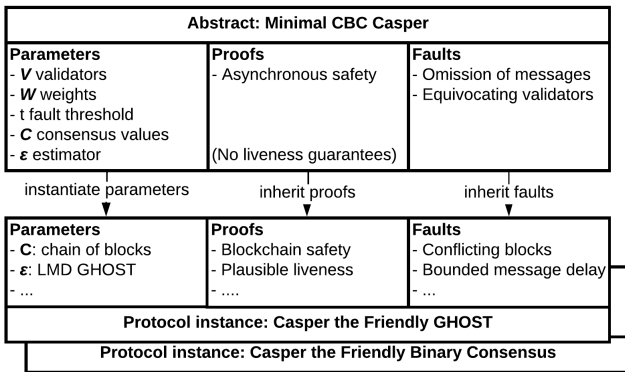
Abstract: Minimal CBC Casper

| Parameters | Proofs | Faults |
|---|---|---|
| - $V$ validators<br>- $W$ weights<br>- t fault threshold<br>- $C$ consensus values<br>- $\varepsilon$ estimator | - Asynchronous safety<br><br>(No liveness guarantees) | - Omission of messages<br>- Equivocating validators |

instantiate parameters

inherit proofs

inherit faults

| Parameters | Proofs | Faults |
|---|---|---|
| - $C$: chain of blocks<br>- $\varepsilon$: LMD GHOST<br>- ... | - Blockchain safety<br>- Plausible liveness<br>- .... | - Conflicting blocks<br>- Bounded message delay<br>- ... |

Protocol instance: Casper the Friendly GHOST

Protocol instance: Casper the Friendly Binary Consensus